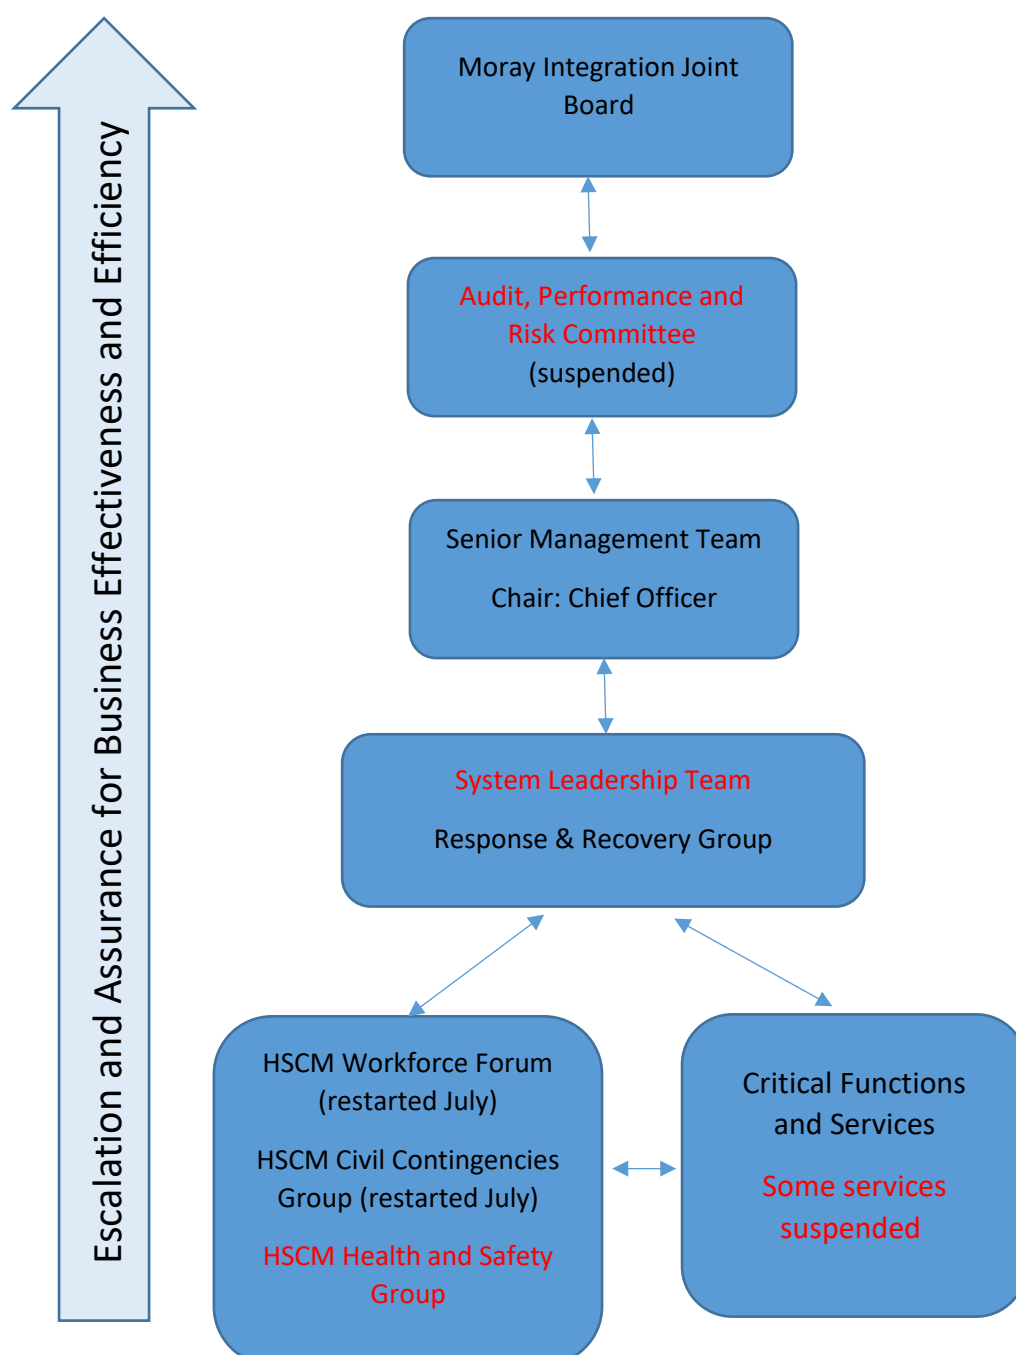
Escalation and Assurance for Business Effectiveness and Efficiency

Moray Integration Joint Board

Audit, Performance and Risk Committee (suspended)

Senior Management Team

Chair: Chief Officer

System Leadership Team

Response & Recovery Group

HSCM Workforce Forum (restarted July)

HSCM Civil Contingencies Group (restarted July)

HSCM Health and Safety Group

Critical Functions and Services

Some services suspended